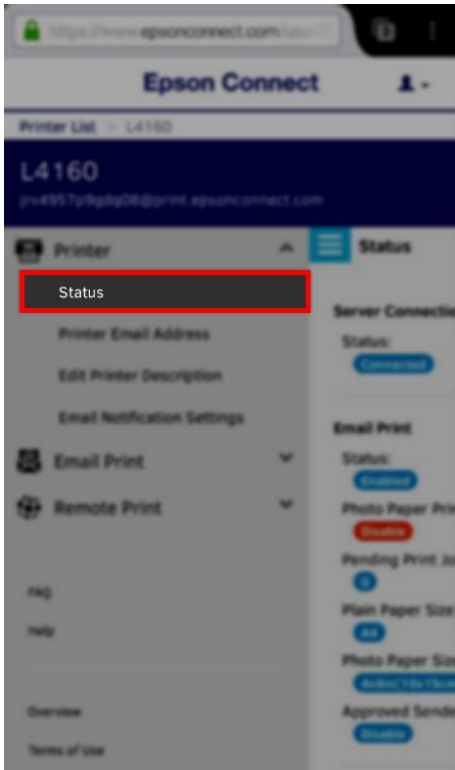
https://www.epsonconnect.com/user/

Epson Connect

Printer List > L4160

L4160
jrv4957p9gdq08@print.epsonconnect.com

Printer

Status

Printer Email Address

Edit Printer Description

Email Notification Settings

Email Print

Remote Print

FAQ

Help

Overview

Terms of Use

Status

Server Connectio

Status:
Connected

Email Print

Status:
Enabled

Photo Paper Pri
Disable

Pending Print Jo
0

Plain Paper Size
A4

Photo Paper Size
4x6in(10x15cm

Approved Sende
Disable